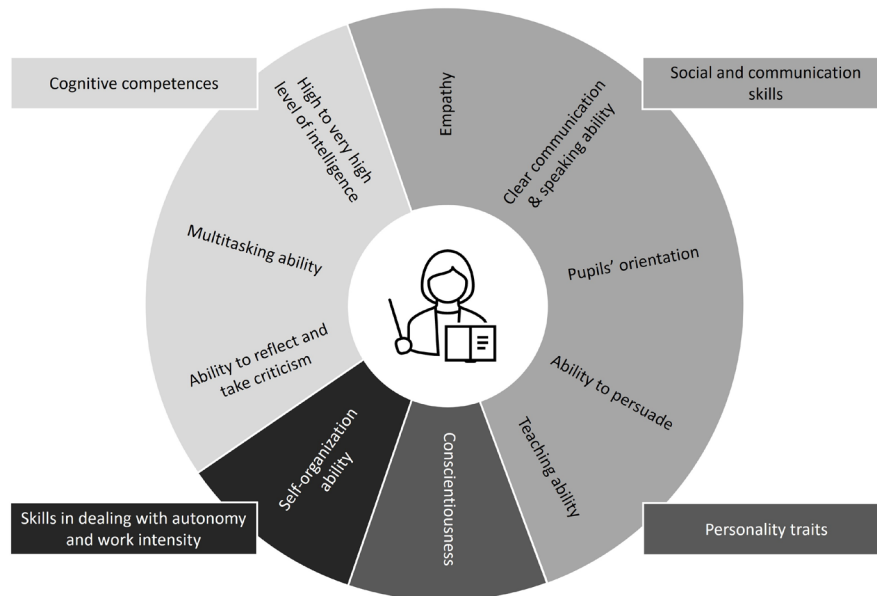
Cognitive competences

High to very high level of intelligence

Multitasking ability

Ability to reflect and take criticism

Empathy

Social and communication skills

Clear communication & speaking ability

Pupils' orientation

Ability to persuade

Teaching ability

Conscientiousness

Self-organization ability

Skills in dealing with autonomy and work intensity

Personality traits